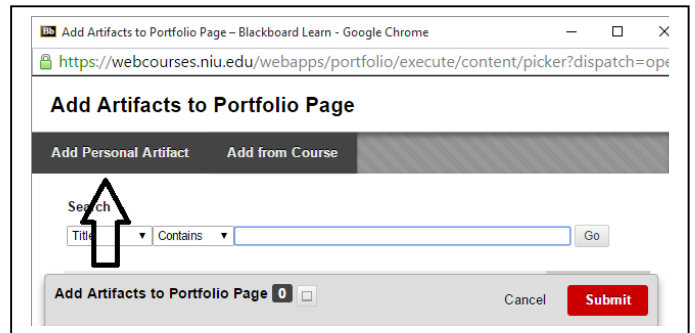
Bb Add Artifacts to Portfolio Page – Blackboard Learn - Google Chrome

https://webcourses.niu.edu/webapps/portfolio/execute/content/picker?dispatch=ope

Add Artifacts to Portfolio Page

Add Personal Artifact Add from Course

Search

Title Contains Go

Add Artifacts to Portfolio Page 0

Cancel Submit